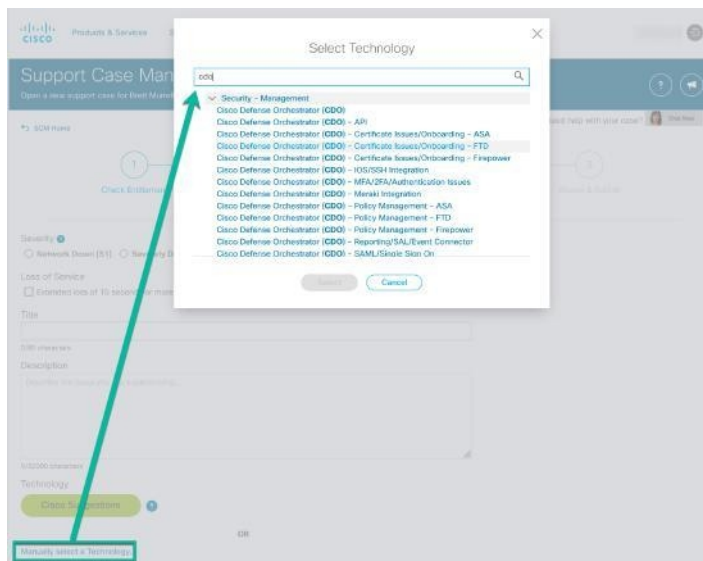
cisco Products & Services

Support Case Man

Open a new support case for Brett Muller

SCM Home

Check Entitlement

Severity
Network Down (S1)  Severity 2

Loss of Service
Extended loss of 15 seconds or more

Title

0/80 characters

Description

Describe the issue you are experiencing...

0/32000 characters

Technology

Check Suggestions

OR

Manually select a Technology

Need help with your case?

Select Technology

cdo

Security - Management
Cisco Defense Orchestrator (CDO)
Cisco Defense Orchestrator (CDO) - API
Cisco Defense Orchestrator (CDO) - Certificate Issues/Onboarding - ASA
Cisco Defense Orchestrator (CDO) - Certificate Issues/Onboarding - FTD
Cisco Defense Orchestrator (CDO) - Certificate Issues/Onboarding - Firepower
Cisco Defense Orchestrator (CDO) - IOS/SSH Integration
Cisco Defense Orchestrator (CDO) - MFA/2FA/Authentication Issues
Cisco Defense Orchestrator (CDO) - Meraki Integration
Cisco Defense Orchestrator (CDO) - Policy Management - ASA
Cisco Defense Orchestrator (CDO) - Policy Management - FTD
Cisco Defense Orchestrator (CDO) - Policy Management - Firepower
Cisco Defense Orchestrator (CDO) - Reporting/SAL/Event Connector
Cisco Defense Orchestrator (CDO) - SAML/Single Sign On

Select
Cancel